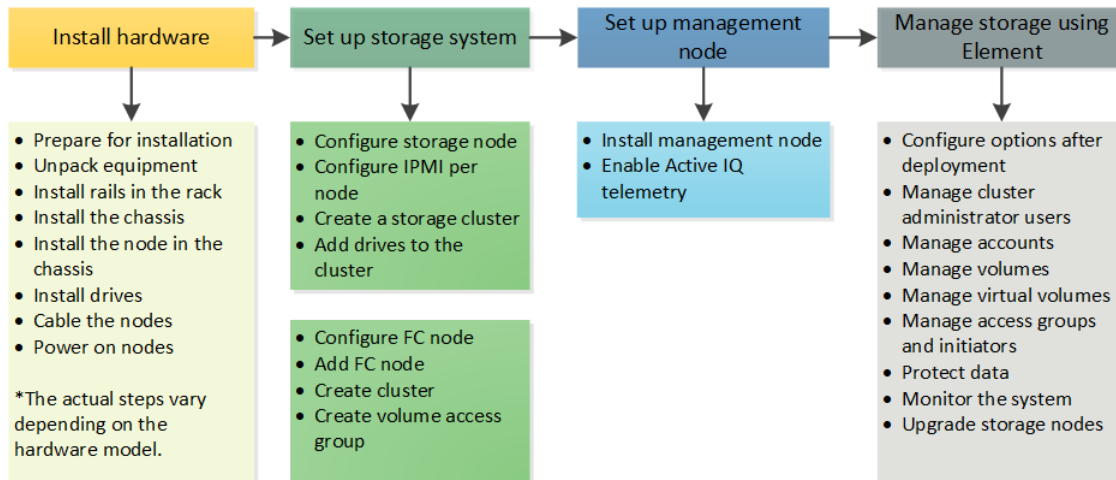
Install hardware

Set up storage system

Set up management node

Manage storage using Element

- Prepare for installation
- Unpack equipment
- Install rails in the rack
- Install the chassis
- Install the node in the chassis
- Install drives
- Cable the nodes
- Power on nodes

*The actual steps vary depending on the hardware model.

- Configure storage node
- Configure IPMI per node
- Create a storage cluster
- Add drives to the cluster

- Configure FC node
- Add FC node
- Create cluster
- Create volume access group

- Install management node
- Enable Active IQ telemetry

- Configure options after deployment
- Manage cluster administrator users
- Manage accounts
- Manage volumes
- Manage virtual volumes
- Manage access groups and initiators
- Protect data
- Monitor the system
- Upgrade storage nodes